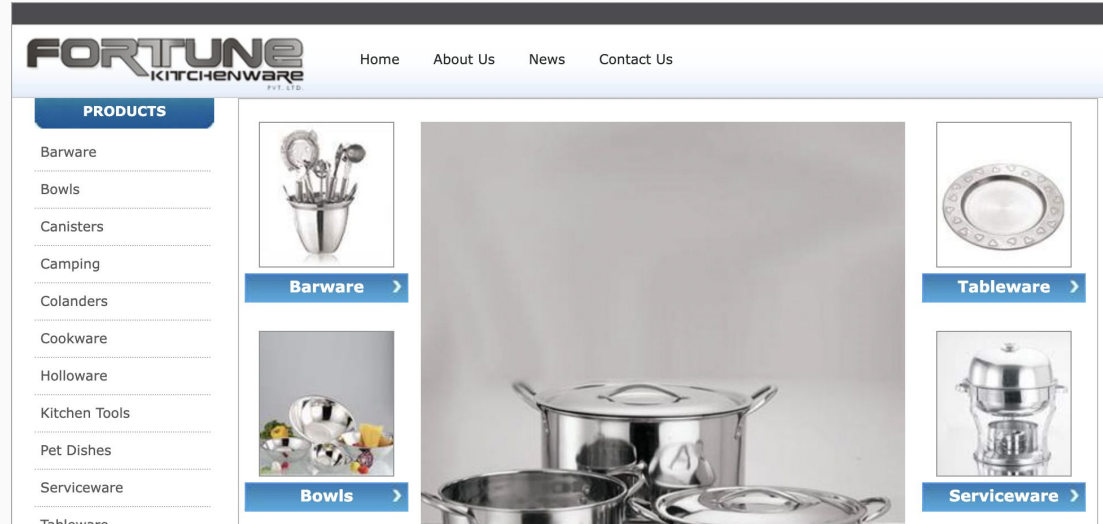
FORTUNE KITCHENWARE PVT. LTD.

Home About Us News Contact Us

PRODUCTS

Barware
Bowls
Canisters
Camping
Colanders
Cookware
Holloware
Kitchen Tools
Pet Dishes
Serviceware
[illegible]

Barware

Tableware

Bowls

Serviceware